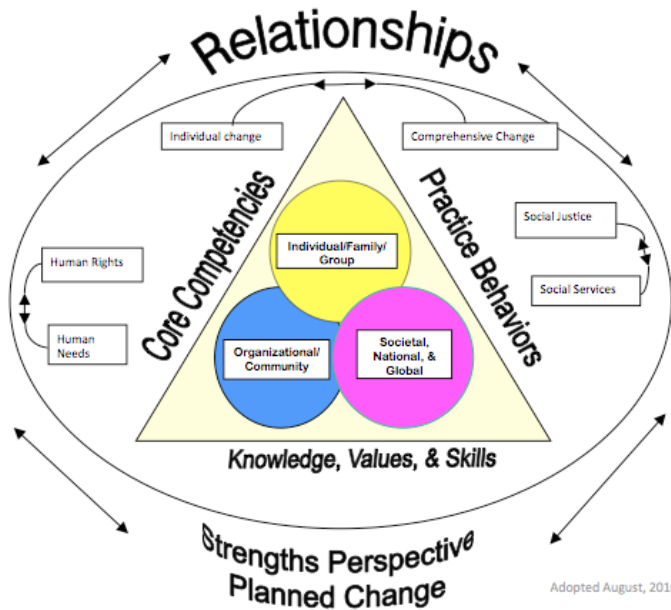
Relationships

Individual change

Comprehensive Change

Core Competencies

Practice Behaviors

Social Justice

Social Services

Human Rights

Human Needs

Individual/Family/ Group

Organizational/ Community

Societal, National, & Global

Knowledge, Values, & Skills

Strengths Perspective

Planned Change

Adopted August, 201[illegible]